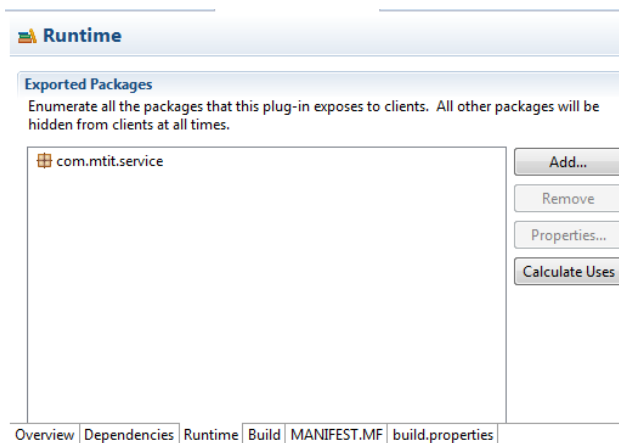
Runtime

Exported Packages

Enumerate all the packages that this plug-in exposes to clients. All other packages will be hidden from clients at all times.

com.mtit.service

Add...

Remove

Properties...

Calculate Uses

Overview | Dependencies | Runtime | Build | MANIFEST.MF | build.properties